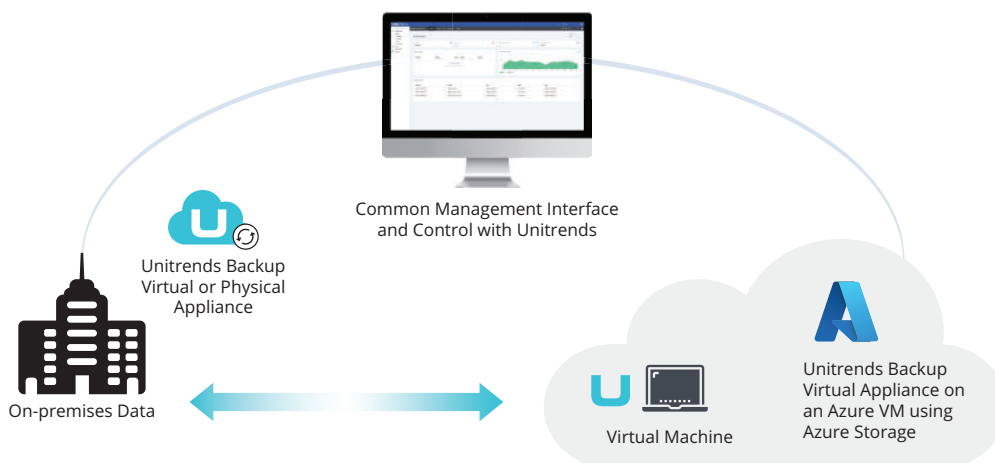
Common Management Interface and Control with Unitrends

Unitrends Backup Virtual or Physical Appliance

On-premises Data

Virtual Machine

Unitrends Backup Virtual Appliance on an Azure VM using Azure Storage